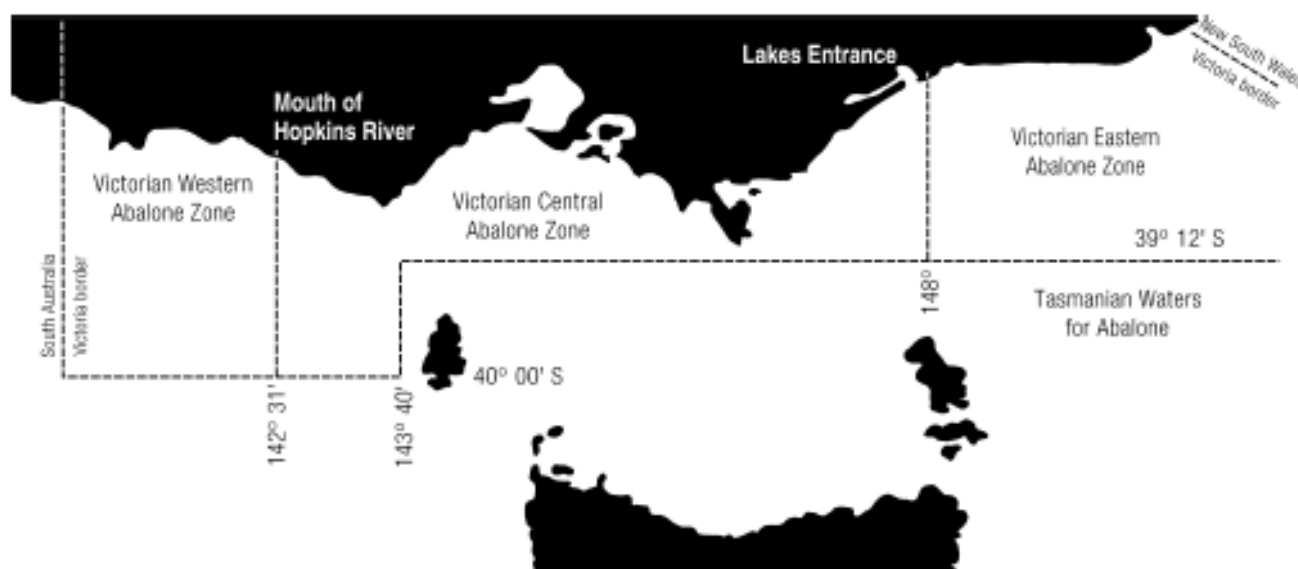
New South Wales
Victoria border

Lakes Entrance

Mouth of Hopkins River

Victorian Eastern Abalone Zone

Victorian Western Abalone Zone

Victorian Central Abalone Zone

39° 12' S

South Australia
Victoria border

148°

Tasmanian Waters for Abalone

40° 00' S

142° 31'

143° 40'